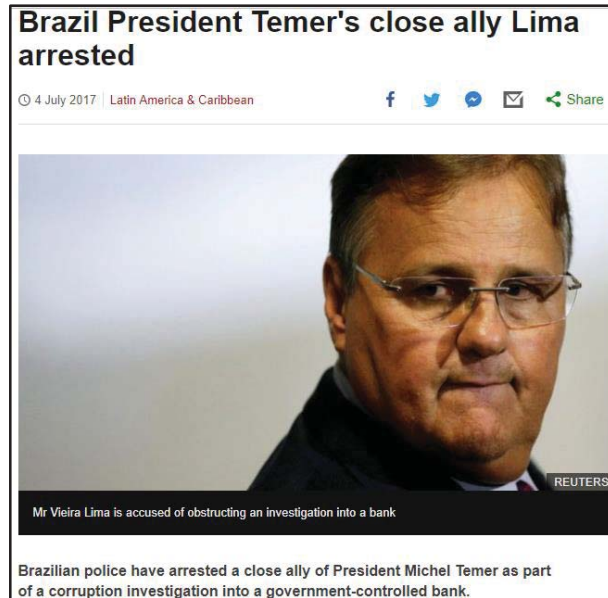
Brazil President Temer's close ally Lima arrested

4 July 2017 | Latin America & Caribbean

Share

REUTERS

Mr Vieira Lima is accused of obstructing an investigation into a bank

Brazilian police have arrested a close ally of President Michel Temer as part of a corruption investigation into a government-controlled bank.